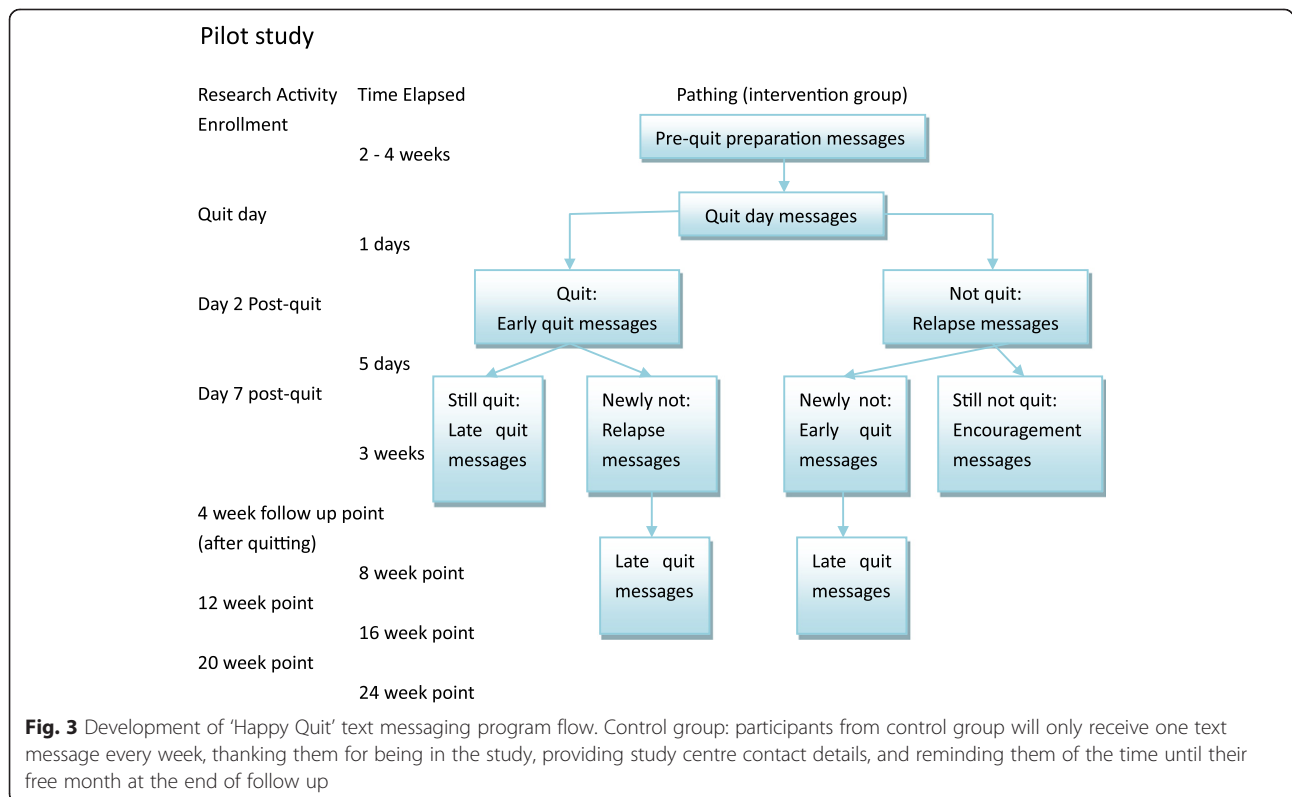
Pilot study

Research Activity
Enrollment

Time Elapsed

2 - 4 weeks

Quit day

1 days

Day 2 Post-quit

5 days

Day 7 post-quit

3 weeks

4 week follow up point
(after quitting)

8 week point

12 week point

16 week point

20 week point

24 week point

Pathing (intervention group)

Pre-quit preparation messages

Quit day messages

Quit:
Early quit messages

Not quit:
Relapse messages

Still quit:
Late quit messages

Newly not:
Relapse messages

Newly not:
Early quit messages

Still not quit:
Encouragement messages

Late quit messages

Late quit messages

**Fig. 3** Development of 'Happy Quit' text messaging program flow. Control group: participants from control group will only receive one text message every week, thanking them for being in the study, providing study centre contact details, and reminding them of the time until their free month at the end of follow up